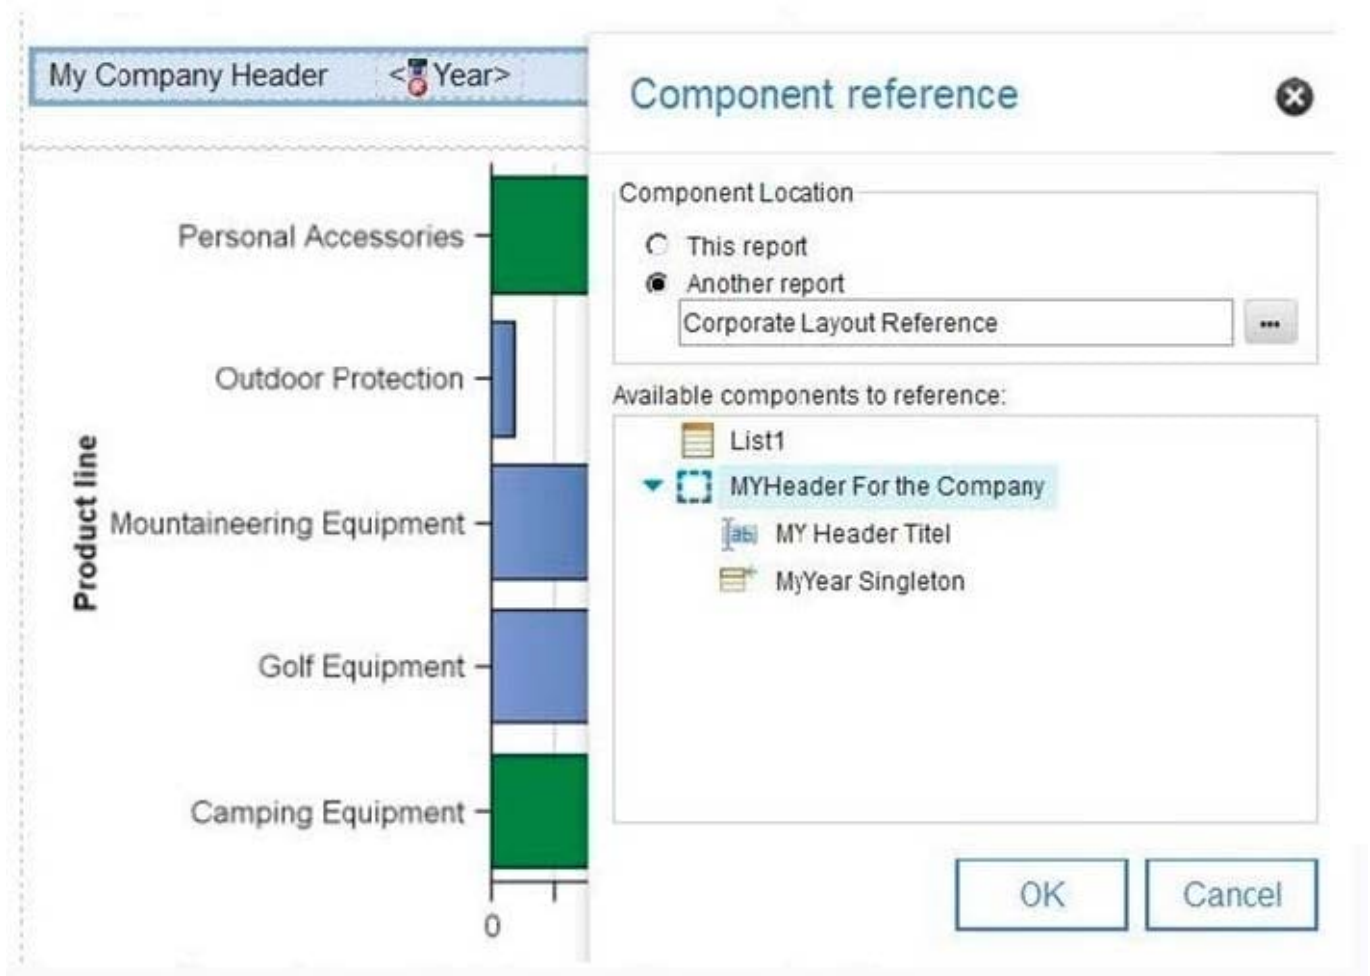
My Company Header <Year>

Personal Accessories

Outdoor Protection

Product line

Mountaineering Equipment

Golf Equipment

Camping Equipment

0

Component reference

Component Location

This report

Another report

Corporate Layout Reference

...

Available components to reference:

List1

MYHeader For the Company

MY Header Titel

MyYear Singleton

OK

Cancel